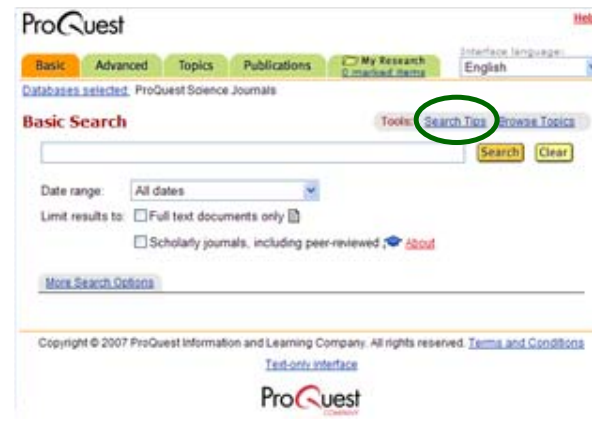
ProQuest

Help

Basic Advanced Topics Publications My Research 0 marked items

Interface language: English

Databases selected: ProQuest Science Journals

Basic Search

Tools: Search Tips Browse Topics

Search Clear

Date range: All dates

Limit results to: Full text documents only

Scholarly journals, including peer-reviewed About

More Search Options

Copyright © 2007 ProQuest Information and Learning Company. All rights reserved. Terms and Conditions

Text-only interface

ProQuest COMPANY